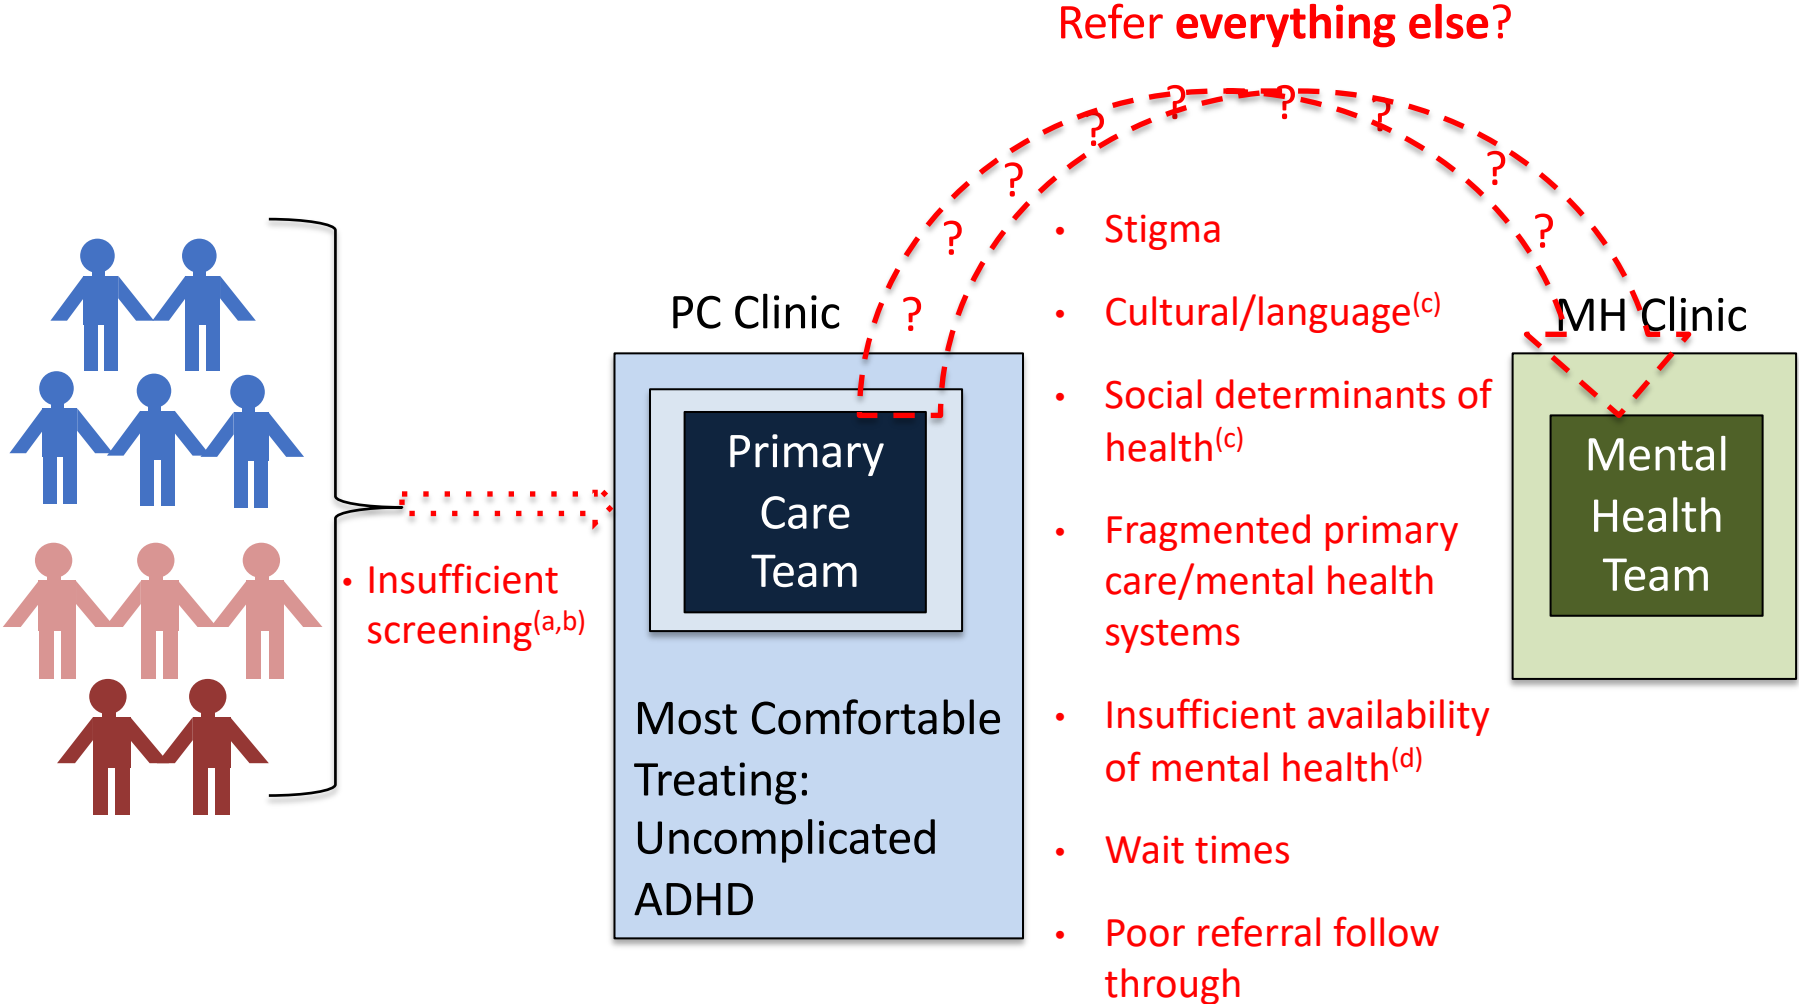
Refer **everything else**?

? ? ? ? ? ? ? ? ?

• Insufficient screening$^{(a,b)}$

PC Clinic

Primary Care Team

Most Comfortable Treating: Uncomplicated ADHD

• Stigma
• Cultural/language$^{(c)}$
• Social determinants of health$^{(c)}$
• Fragmented primary care/mental health systems
• Insufficient availability of mental health$^{(d)}$
• Wait times
• Poor referral follow through

MH Clinic

Mental Health Team